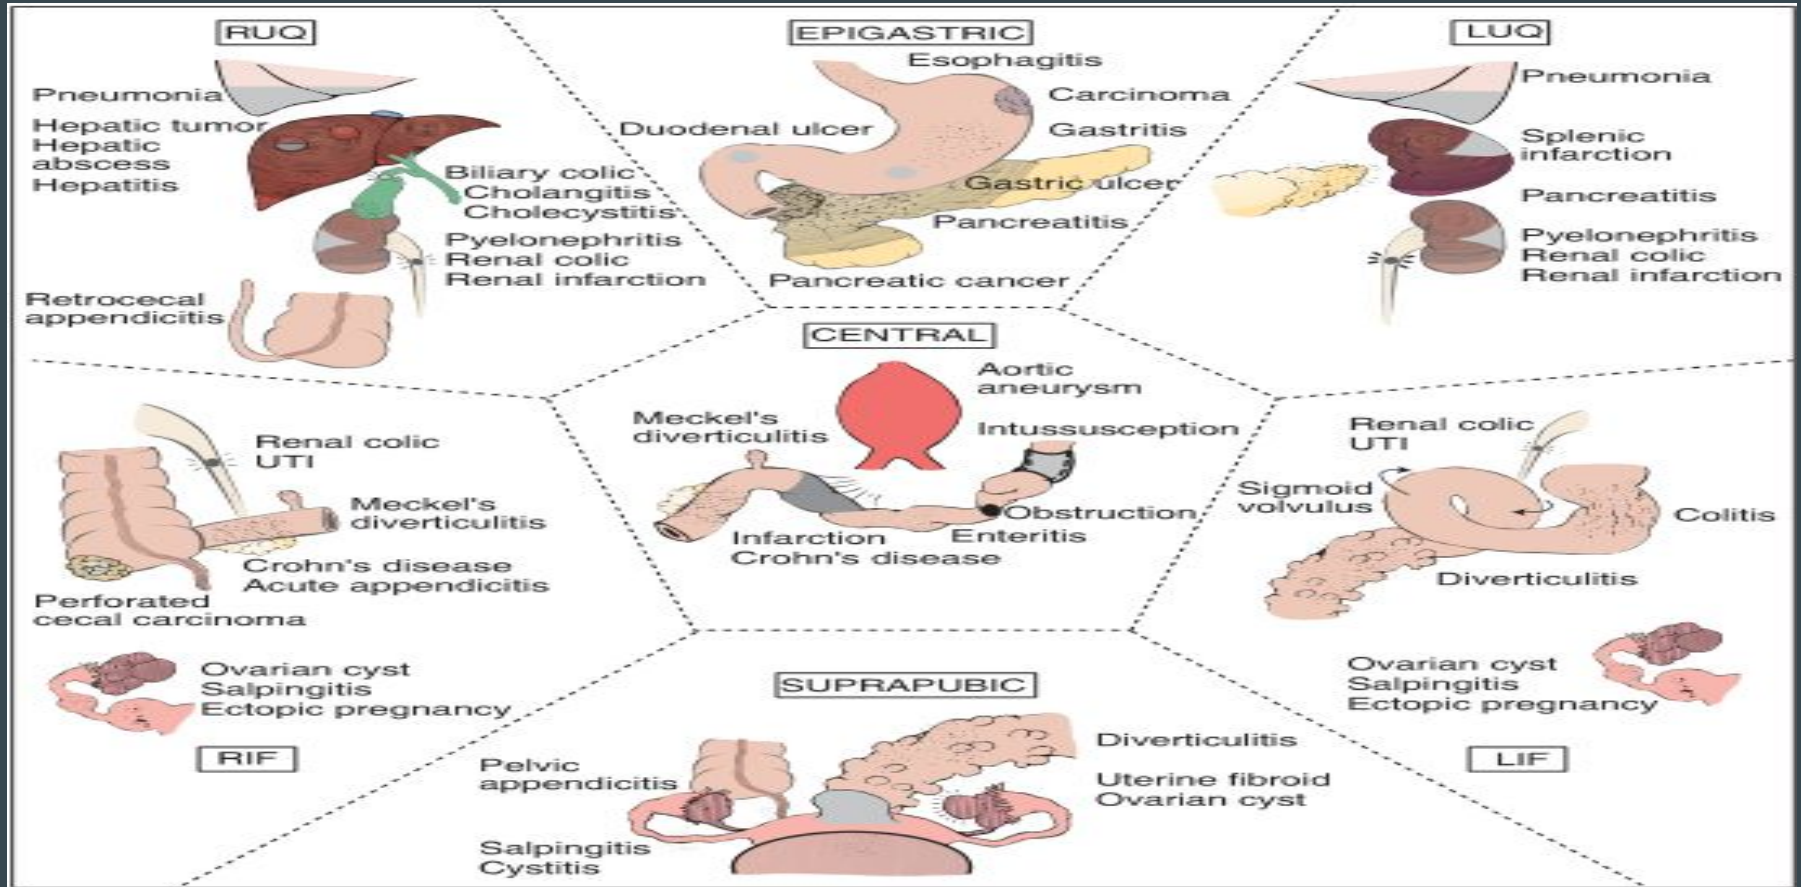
RUQ

Pneumonia
Hepatic tumor
Hepatic abscess
Hepatitis
Biliary colic
Cholangitis
Cholecystitis
Pyelonephritis
Renal colic
Renal infarction
Retrocecal appendicitis

EPIGASTRIC

Esophagitis
Carcinoma
Duodenal ulcer
Gastritis
Gastric ulcer
Pancreatitis
Pancreatic cancer

LUQ

Pneumonia
Splenic infarction
Pancreatitis
Pyelonephritis
Renal colic
Renal infarction

CENTRAL

Aortic aneurysm
Meckel's diverticulitis
Intussusception
Obstruction
Infarction
Crohn's disease
Enteritis

Renal colic
UTI
Meckel's diverticulitis
Crohn's disease
Acute appendicitis
Perforated cecal carcinoma

Renal colic
UTI
Sigmoid volvulus
Colitis
Diverticulitis

Ovarian cyst
Salpingitis
Ectopic pregnancy

RIF

SUPRAPUBIC

Pelvic appendicitis
Diverticulitis
Uterine fibroid
Ovarian cyst
Salpingitis
Cystitis

Ovarian cyst
Salpingitis
Ectopic pregnancy

LIF